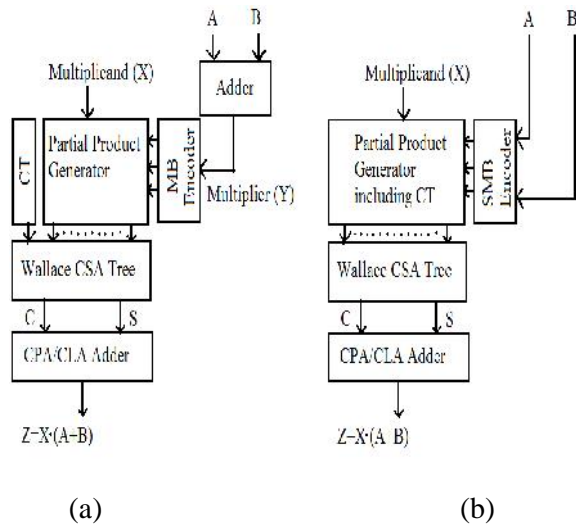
A B
Adder
Multiplicand (X)
CT
Partial Product Generator
MB Encoder
Multiplier (Y)
Wallace CSA Tree
C S
CPA/CLA Adder
Z=X·(A+B)
(a)

A B
Multiplicand (X)
Partial Product Generator including CT
SMB Encoder
Wallace CSA Tree
C S
CPA/CLA Adder
Z=X·(A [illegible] B)
(b)